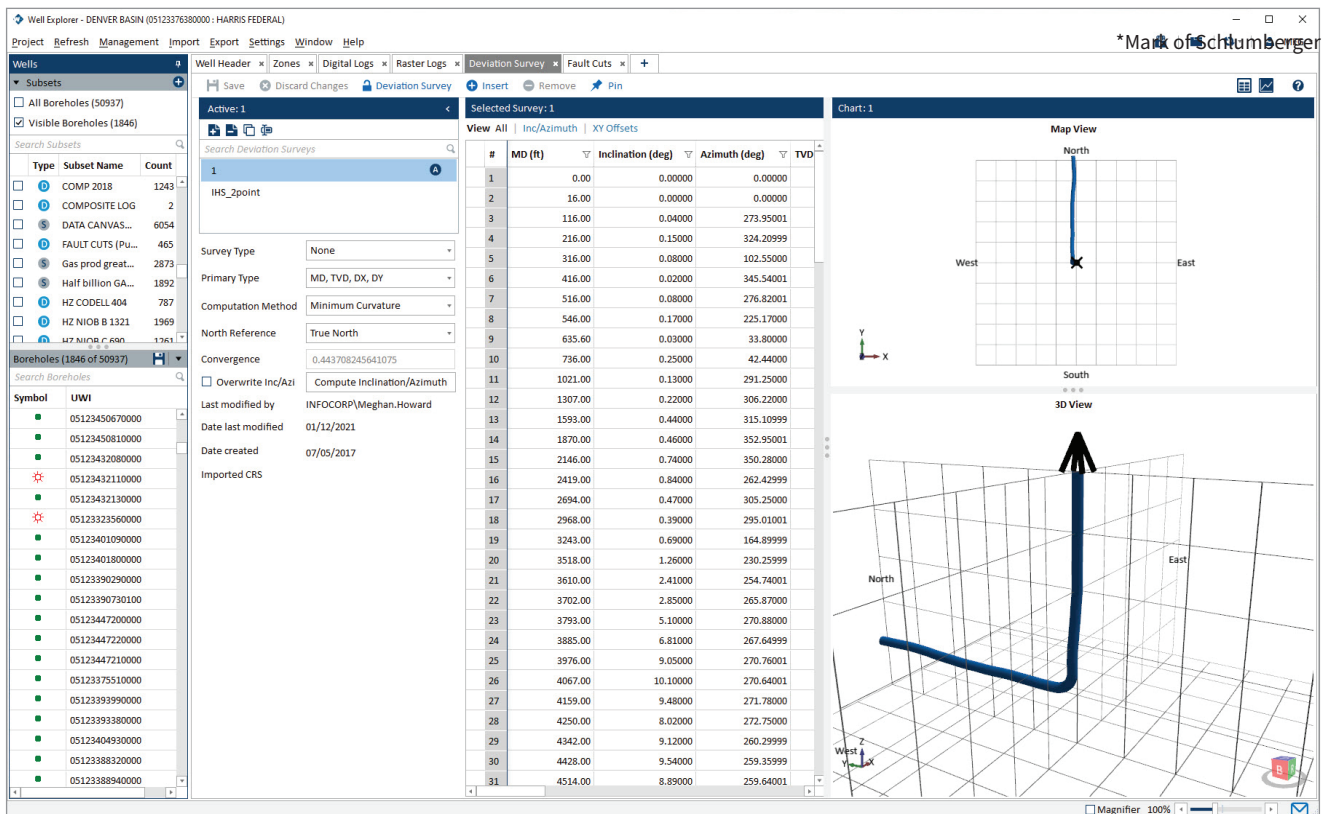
Well Explorer - DENVER BASIN (05123376380000 : HARRIS FEDERAL)

Project Refresh Management Import Export Settings Window Help

*Mark of Schlumberger

Wells

Subsets

All Boreholes (50937)
Visible Boreholes (1846)

Search Subsets

| Type | Subset Name | Count |
|---|---|---|
| D | COMP 2018 | 1243 |
| D | COMPOSITE LOG | 2 |
| S | DATA CANVAS... | 6054 |
| D | FAULT CUTS (Pu... | 465 |
| S | Gas prod great... | 2873 |
| S | Half billion GA... | 1892 |
| D | HZ CODELL 404 | 787 |
| D | HZ NIOB B 1321 | 1969 |
| D | HZ NIOB C 690 | 1261 |

Boreholes (1846 of 50937)

Search Boreholes

| Symbol | UWI |
|---|---|
| | 05123450670000 |
| | 05123450810000 |
| | 05123432080000 |
| | 05123432110000 |
| | 05123432130000 |
| | 05123323560000 |
| | 05123401090000 |
| | 05123401800000 |
| | 05123390290000 |
| | 05123390730100 |
| | 05123447200000 |
| | 05123447220000 |
| | 05123447210000 |
| | 05123375510000 |
| | 05123393990000 |
| | 05123393380000 |
| | 05123404930000 |
| | 05123388320000 |
| | 05123388940000 |

Well Header × Zones × Digital Logs × Raster Logs × Deviation Survey × Fault Cuts × +

Save Discard Changes Deviation Survey Insert Remove Pin

Active: 1

Search Deviation Surveys

1 A
IHS_2point

Survey Type None
Primary Type MD, TVD, DX, DY
Computation Method Minimum Curvature
North Reference True North
Convergence 0.443708245641075
Overwrite Inc/Azi Compute Inclination/Azimuth
Last modified by INFOCORP\Meghan.Howard
Date last modified 01/12/2021
Date created 07/05/2017
Imported CRS

Selected Survey: 1

View All | Inc/Azimuth | XY Offsets

| # | MD (ft) | Inclination (deg) | Azimuth (deg) | TVD |
|---|---|---|---|---|
| 1 | 0.00 | 0.00000 | 0.00000 | |
| 2 | 16.00 | 0.00000 | 0.00000 | |
| 3 | 116.00 | 0.04000 | 273.95001 | |
| 4 | 216.00 | 0.15000 | 324.20999 | |
| 5 | 316.00 | 0.08000 | 102.55000 | |
| 6 | 416.00 | 0.02000 | 345.54001 | |
| 7 | 516.00 | 0.08000 | 276.82001 | |
| 8 | 546.00 | 0.17000 | 225.17000 | |
| 9 | 635.60 | 0.03000 | 33.80000 | |
| 10 | 736.00 | 0.25000 | 42.44000 | |
| 11 | 1021.00 | 0.13000 | 291.25000 | |
| 12 | 1307.00 | 0.22000 | 306.22000 | |
| 13 | 1593.00 | 0.44000 | 315.10999 | |
| 14 | 1870.00 | 0.46000 | 352.95001 | |
| 15 | 2146.00 | 0.74000 | 350.28000 | |
| 16 | 2419.00 | 0.84000 | 262.42999 | |
| 17 | 2694.00 | 0.47000 | 305.25000 | |
| 18 | 2968.00 | 0.39000 | 295.01001 | |
| 19 | 3243.00 | 0.69000 | 164.89999 | |
| 20 | 3518.00 | 1.26000 | 230.25999 | |
| 21 | 3610.00 | 2.41000 | 254.74001 | |
| 22 | 3702.00 | 2.85000 | 265.87000 | |
| 23 | 3793.00 | 5.10000 | 270.88000 | |
| 24 | 3885.00 | 6.81000 | 267.64999 | |
| 25 | 3976.00 | 9.05000 | 270.76001 | |
| 26 | 4067.00 | 10.10000 | 270.64001 | |
| 27 | 4159.00 | 9.48000 | 271.78000 | |
| 28 | 4250.00 | 8.02000 | 272.75000 | |
| 29 | 4342.00 | 9.12000 | 260.29999 | |
| 30 | 4428.00 | 9.54000 | 259.35999 | |
| 31 | 4514.00 | 8.89000 | 259.64001 | |

Chart: 1

Map View

North
West
East
South
Y
X

3D View

North
East
West
Z
Y X

Magnifier 100%